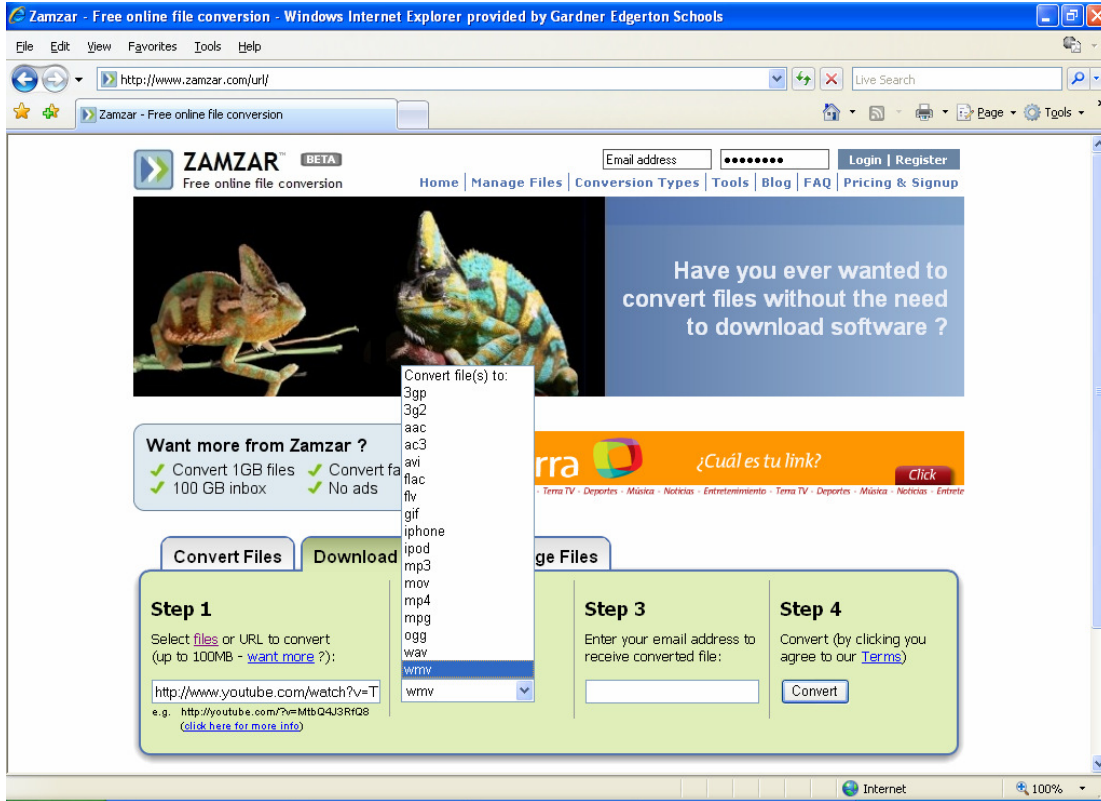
Zamzar - Free online file conversion - Windows Internet Explorer provided by Gardner Edgerton Schools

File Edit View Favorites Tools Help

http://www.zamzar.com/url/

Live Search

Zamzar - Free online file conversion

Page ▾ Tools ▾

ZAMZAR™ BETA
Free online file conversion

Email address ••••••••• Login | Register

Home | Manage Files | Conversion Types | Tools | Blog | FAQ | Pricing & Signup

Have you ever wanted to convert files without the need to download software ?

Want more from Zamzar ?
✓ Convert 1GB files ✓ Convert fa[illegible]
✓ 100 GB inbox ✓ No ads

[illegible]rra ¿Cuál es tu link? Click
Terra TV - Deportes - Música - Noticias - Entretenimiento - Terra TV - Deportes - Música - Noticias - Entrete

Convert file(s) to:
3gp
3g2
aac
ac3
avi
flac
flv
gif
iphone
ipod
mp3
mov
mp4
mpg
ogg
wav
wmv

Convert Files | Download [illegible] | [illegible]ge Files

Step 1
Select files or URL to convert (up to 100MB - want more ?):
http://www.youtube.com/watch?v=T
e.g. http://youtube.com/?v=MtbQ4J3RfQ8
(click here for more info)

wmv

Step 3
Enter your email address to receive converted file:

Step 4
Convert (by clicking you agree to our Terms)
Convert

Internet
100%